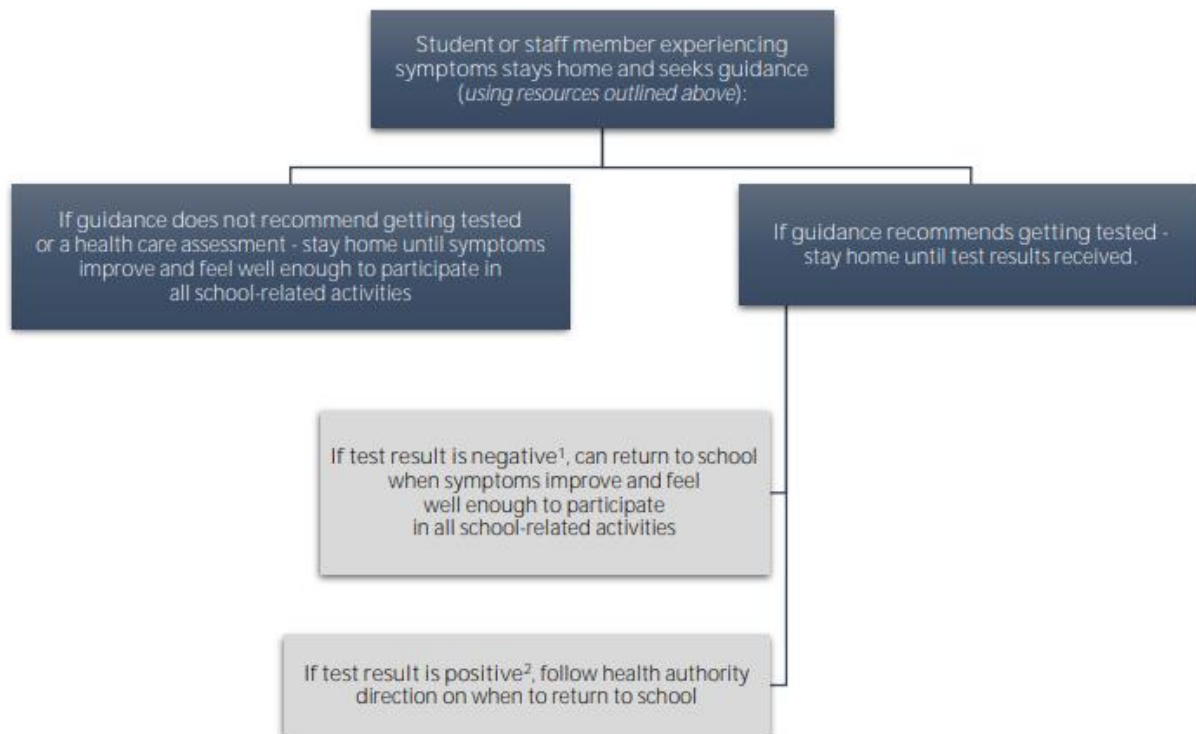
Student or staff member experiencing symptoms stays home and seeks guidance (*using resources outlined above*):

If guidance does not recommend getting tested or a health care assessment - stay home until symptoms improve and feel well enough to participate in all school-related activities

If guidance recommends getting tested - stay home until test results received.

If test result is negative$^1$, can return to school when symptoms improve and feel well enough to participate in all school-related activities

If test result is positive$^2$, follow health authority direction on when to return to school